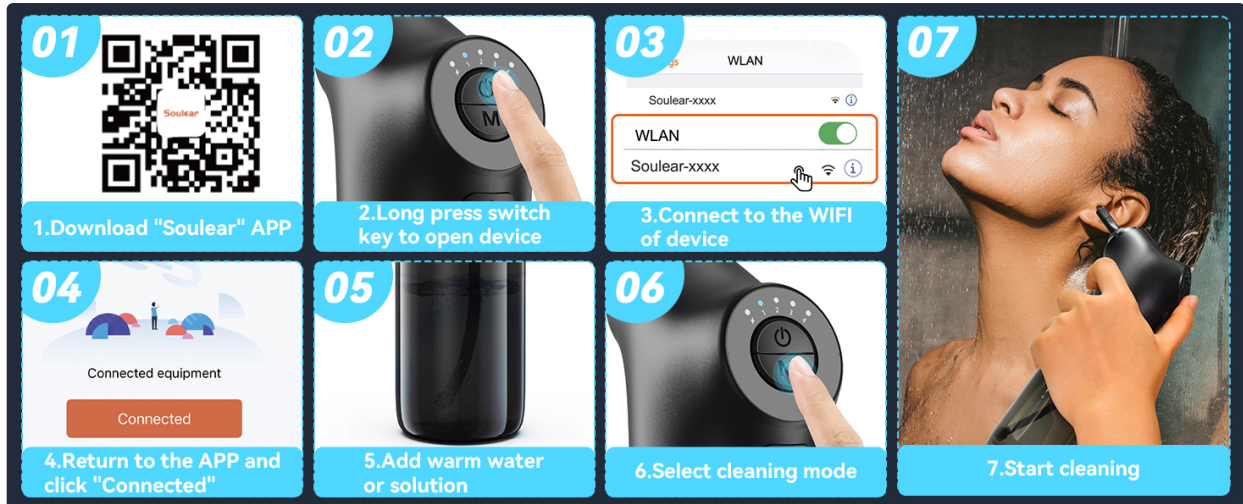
01

Soulear

1.Download "Soulear" APP

02

M

2.Long press switch key to open device

03

WLAN

Soulear-xxxx

WLAN

Soulear-xxxx

3.Connect to the WIFI of device

07

7.Start cleaning

04

Connected equipment

Connected

4.Return to the APP and click "Connected"

05

5.Add warm water or solution

06

6.Select cleaning mode